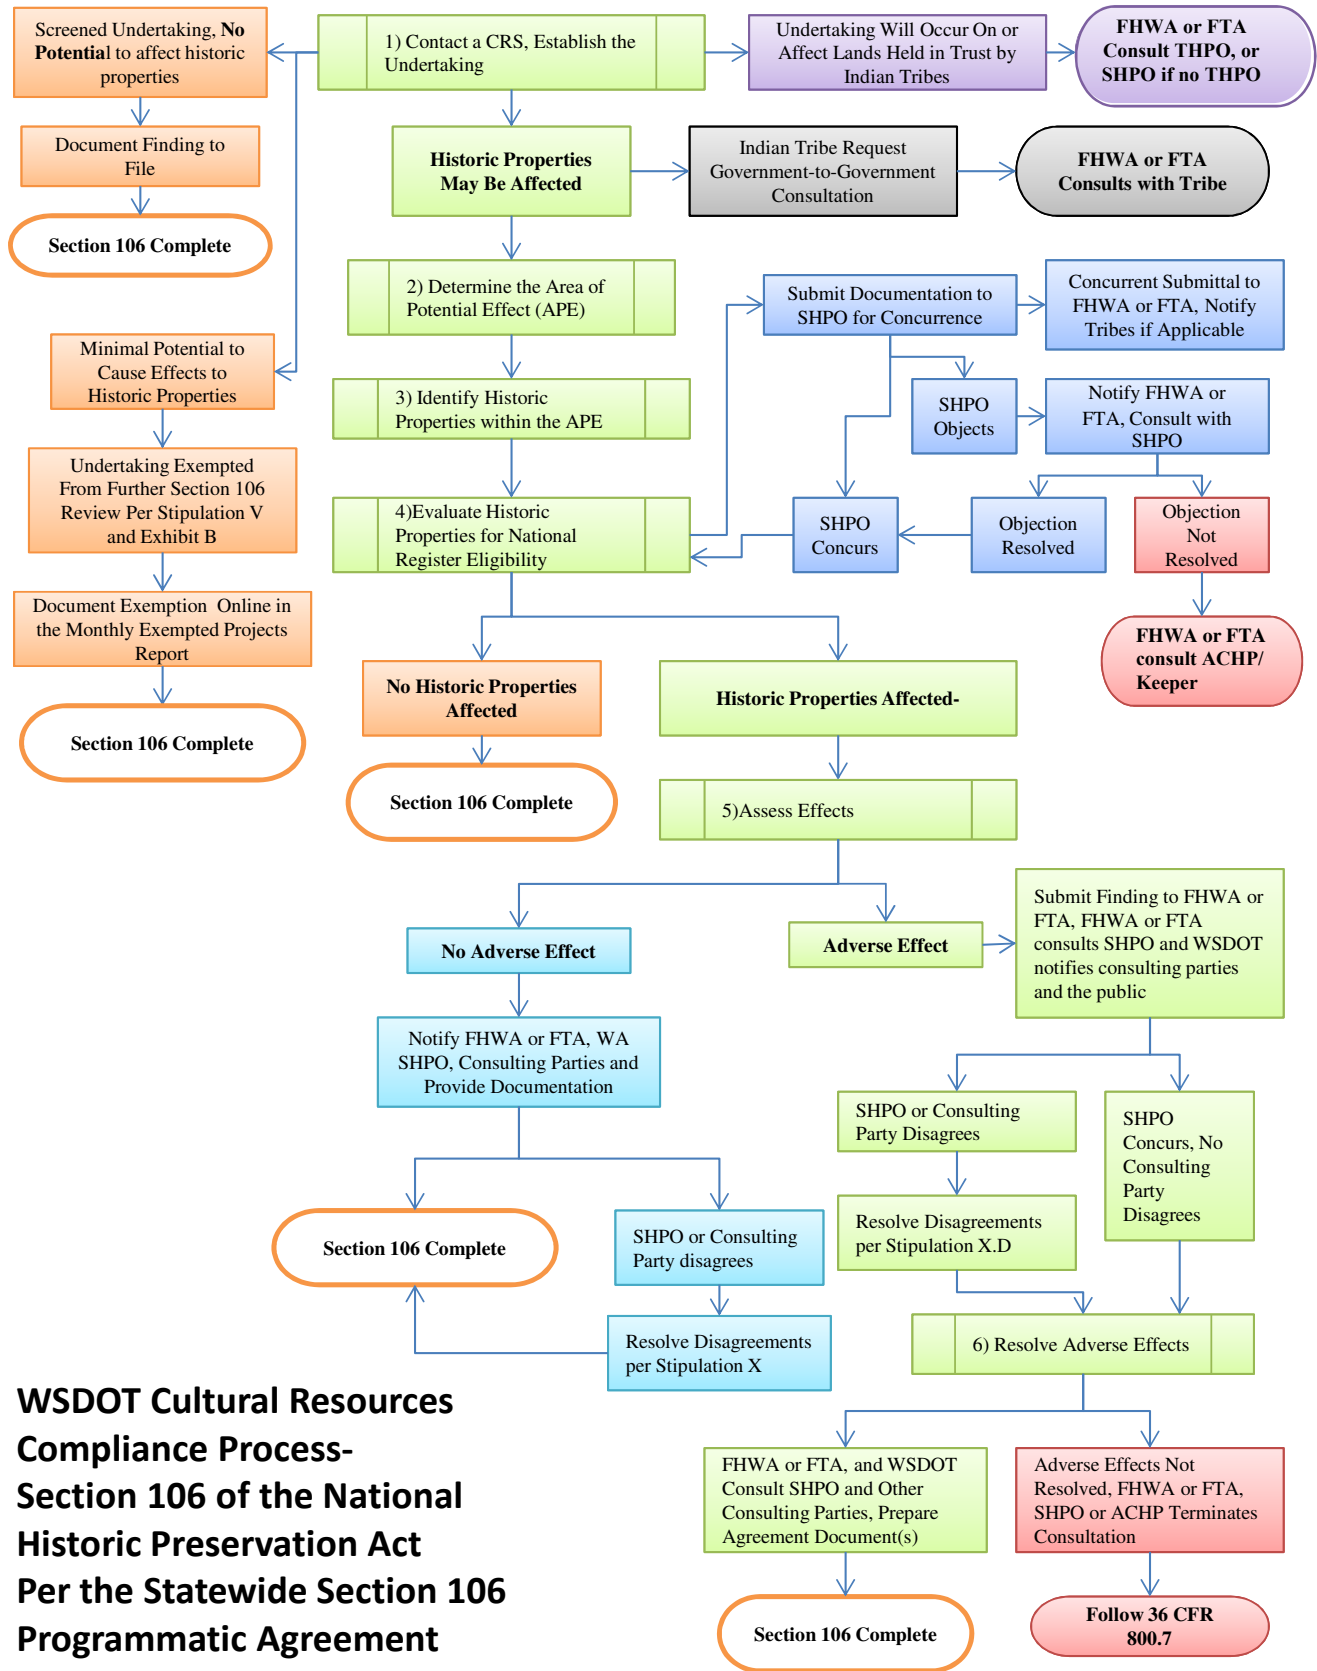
Screened Undertaking, **No Potential** to affect historic properties

Document Finding to File

Section 106 Complete

1) Contact a CRS, Establish the Undertaking

Undertaking Will Occur On or Affect Lands Held in Trust by Indian Tribes

FHWA or FTA Consult THPO, or SHPO if no THPO

Historic Properties May Be Affected

Indian Tribe Request Government-to-Government Consultation

FHWA or FTA Consults with Tribe

2) Determine the Area of Potential Effect (APE)

Submit Documentation to SHPO for Concurrence

Concurrent Submittal to FHWA or FTA, Notify Tribes if Applicable

Minimal Potential to Cause Effects to Historic Properties

3) Identify Historic Properties within the APE

SHPO Objects

Notify FHWA or FTA, Consult with SHPO

Undertaking Exempted From Further Section 106 Review Per Stipulation V and Exhibit B

4)Evaluate Historic Properties for National Register Eligibility

SHPO Concurs

Objection Resolved

Objection Not Resolved

Document Exemption Online in the Monthly Exempted Projects Report

FHWA or FTA consult ACHP/ Keeper

No Historic Properties Affected

Historic Properties Affected-

Section 106 Complete

Section 106 Complete

5)Assess Effects

Submit Finding to FHWA or FTA, FHWA or FTA consults SHPO and WSDOT notifies consulting parties and the public

No Adverse Effect

Adverse Effect

Notify FHWA or FTA, WA SHPO, Consulting Parties and Provide Documentation

SHPO or Consulting Party Disagrees

SHPO Concurs, No Consulting Party Disagrees

Resolve Disagreements per Stipulation X.D

Section 106 Complete

SHPO or Consulting Party disagrees

Resolve Disagreements per Stipulation X

6) Resolve Adverse Effects

WSDOT Cultural Resources Compliance Process- Section 106 of the National Historic Preservation Act Per the Statewide Section 106 Programmatic Agreement

FHWA or FTA, and WSDOT Consult SHPO and Other Consulting Parties, Prepare Agreement Document(s)

Adverse Effects Not Resolved, FHWA or FTA, SHPO or ACHP Terminates Consultation

Section 106 Complete

Follow 36 CFR 800.7